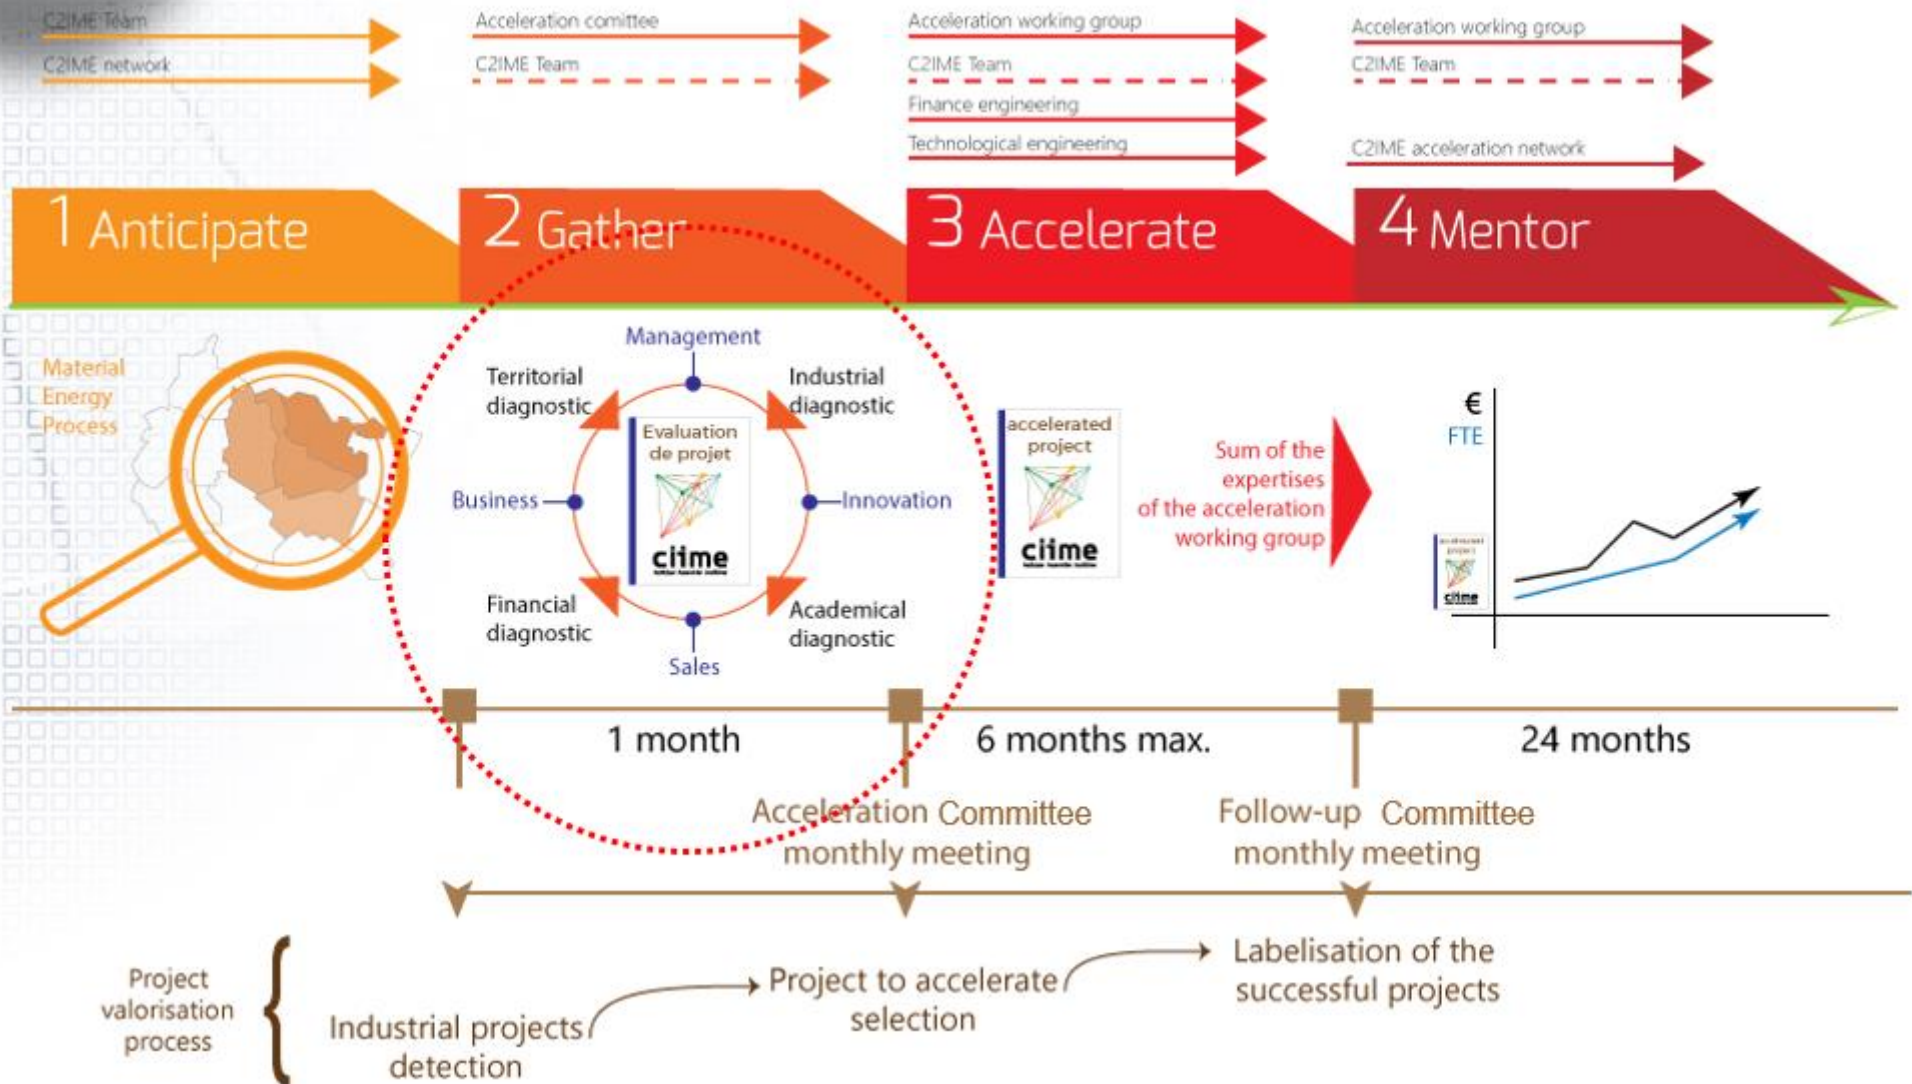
C2IME Team
C2IME network

Acceleration comittee
C2IME Team

Acceleration working group
C2IME Team
Finance engineering
Technological engineering

Acceleration working group
C2IME Team
C2IME acceleration network

1 Anticipate
2 Gather
3 Accelerate
4 Mentor

Material
Energy
Process

Management
Territorial diagnostic
Industrial diagnostic
Evaluation de projet
ciime
Business
Innovation
Financial diagnostic
Academical diagnostic
Sales

accelerated project
ciime

Sum of the expertises of the acceleration working group

€
FTE

1 month
6 months max.
24 months

Acceleration Committee monthly meeting
Follow-up Committee monthly meeting

Project valorisation process
Industrial projects detection
Project to accelerate selection
Labelisation of the successful projects